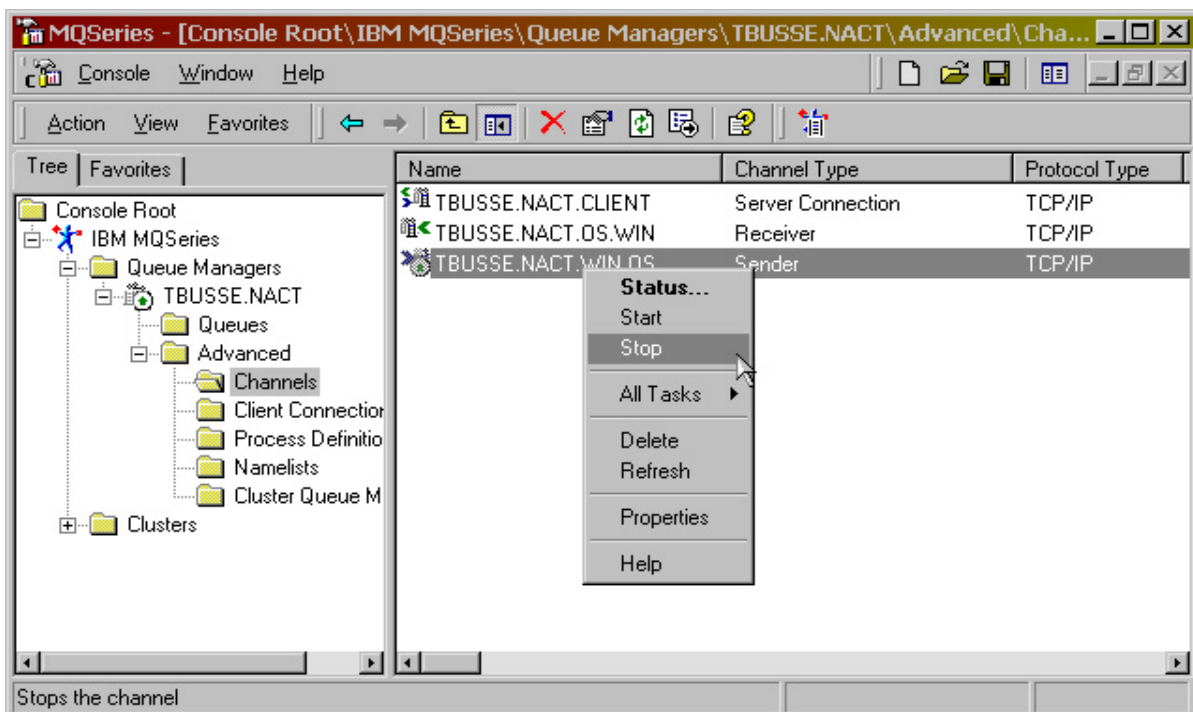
MQSeries - [Console Root\IBM MQSeries\Queue Managers\TBUSSE.NACT\Advanced\Cha...

Console Window Help

Action View Favorites

Tree Favorites

Console Root
IBM MQSeries
Queue Managers
TBUSSE.NACT
Queues
Advanced
Channels
Client Connectior
Process Definitio
Namelists
Cluster Queue M
Clusters

| Name | Channel Type | Protocol Type |
|---|---|---|
| TBUSSE.NACT.CLIENT | Server Connection | TCP/IP |
| TBUSSE.NACT.OS.WIN | Receiver | TCP/IP |
| TBUSSE.NACT.WIN.OS | Sender | TCP/IP |

Status...
Start
Stop
All Tasks
Delete
Refresh
Properties
Help

Stops the channel